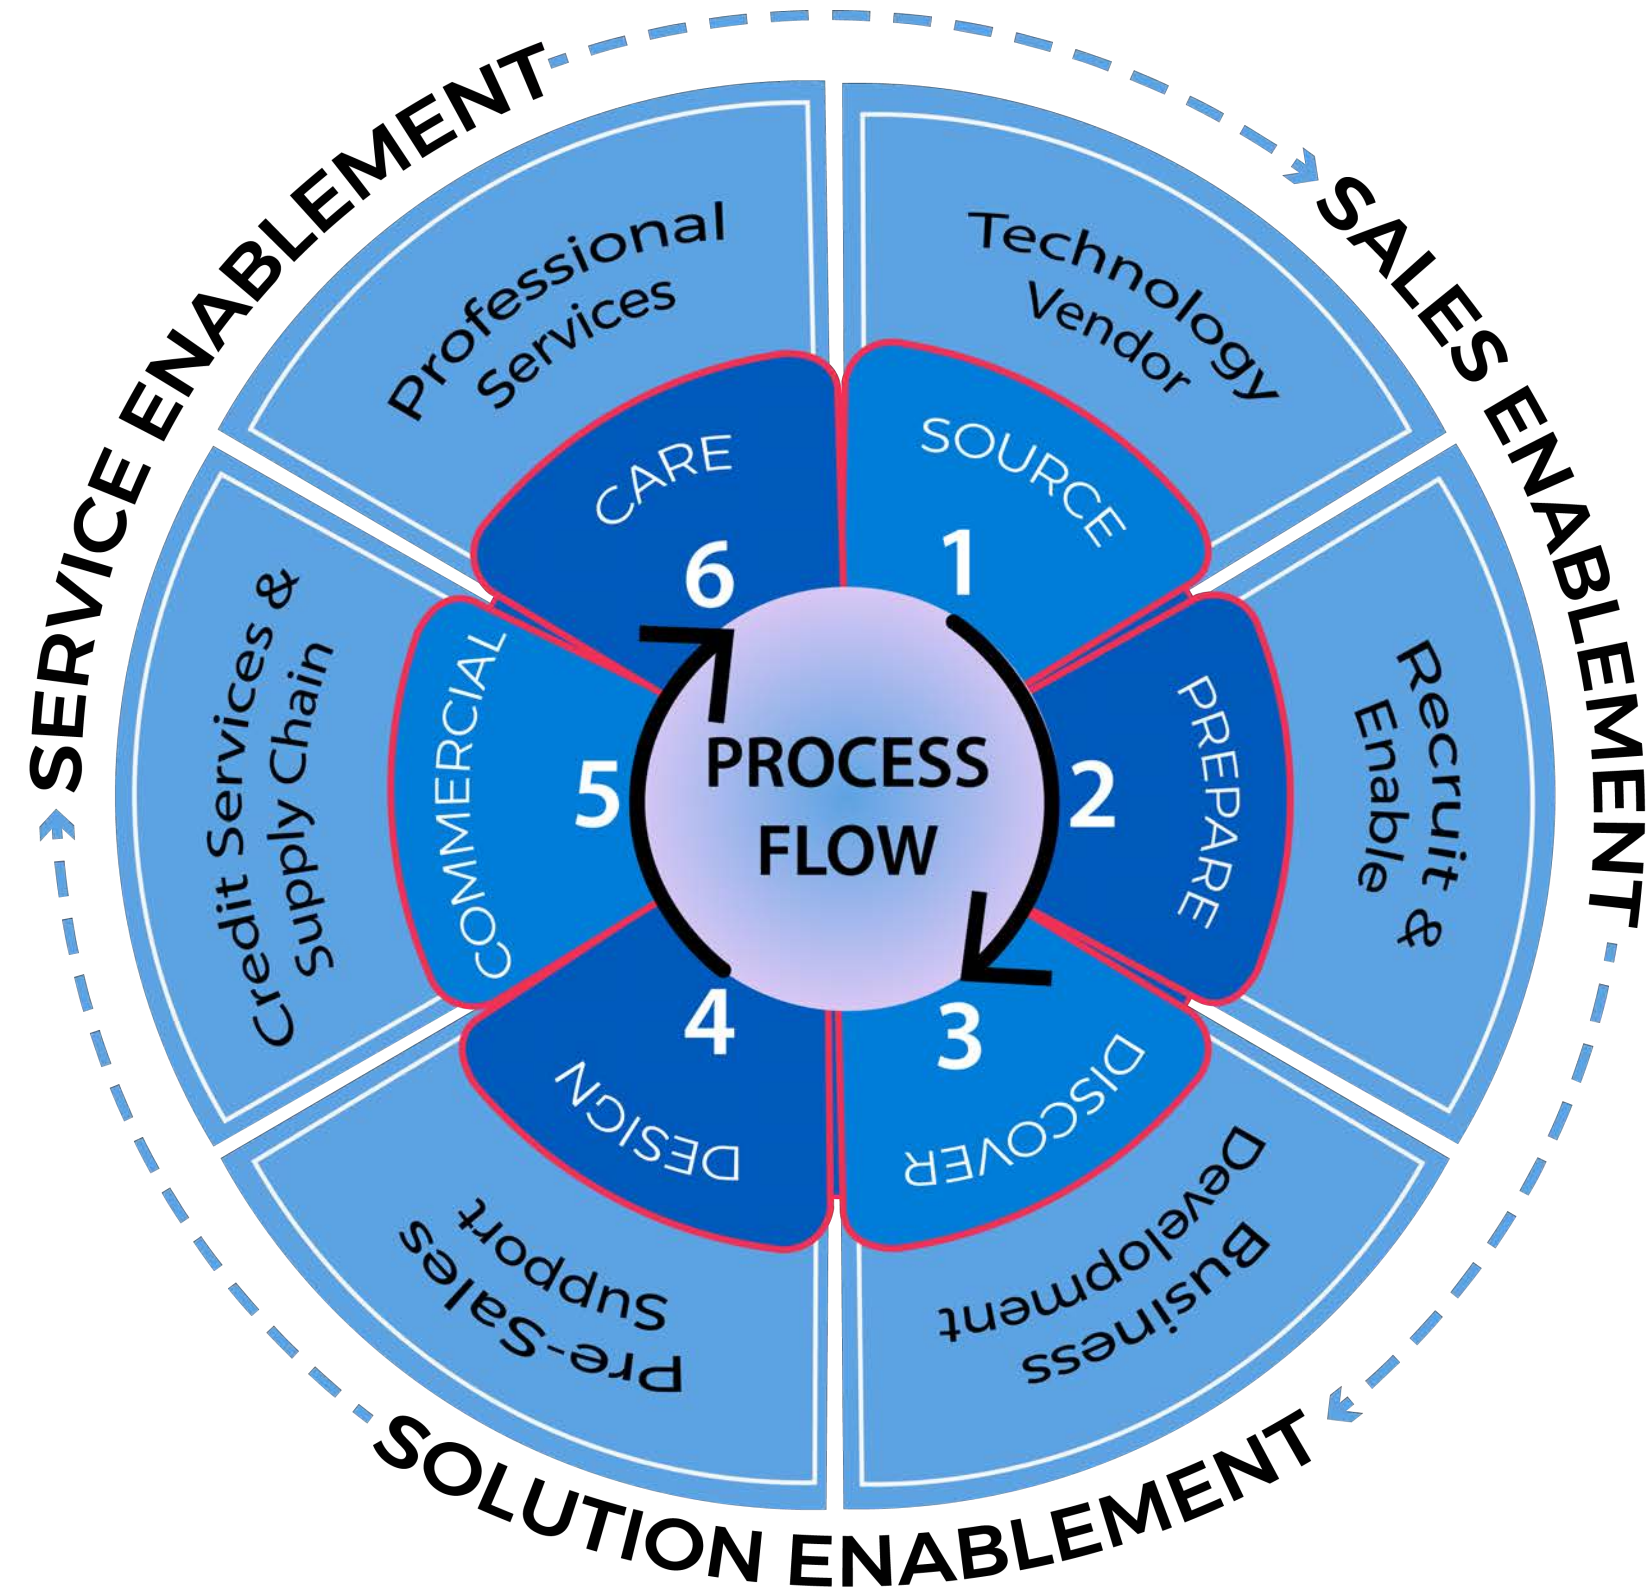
SERVICE ENABLEMENT

SALES ENABLEMENT

SOLUTION ENABLEMENT

Professional Services

Technology Vendor

Recruit & Enable

Business Development

Pre-Sales Support

Credit Services & Supply Chain

SOURCE
1

PREPARE
2

3
DISCOVER

4
DESIGN

5
COMMERCIAL

CARE
6

PROCESS FLOW